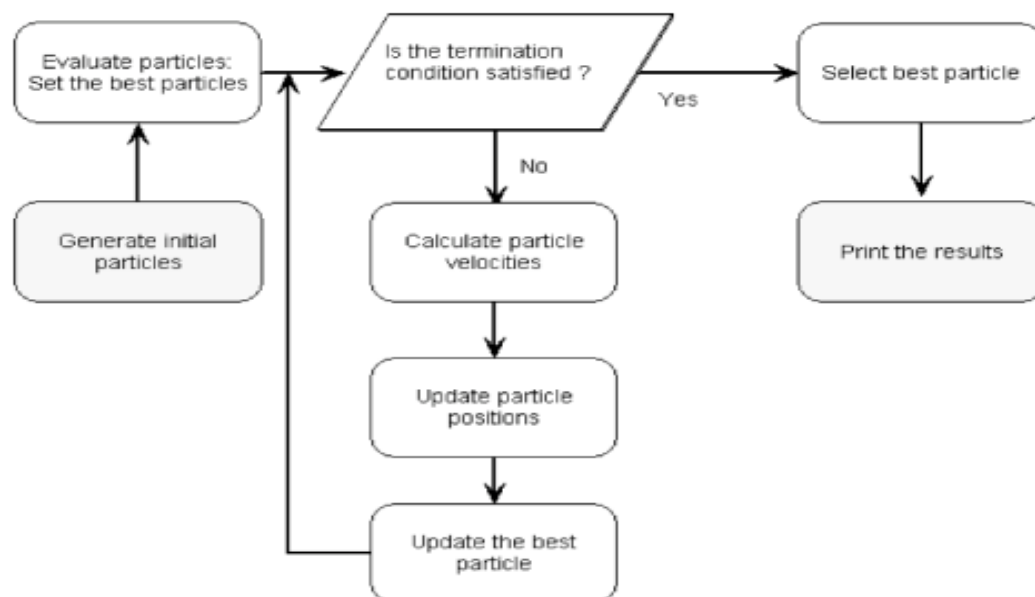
Generate initial particles

Evaluate particles: Set the best particles

Is the termination condition satisfied ?

Yes

Select best particle

Print the results

No

Calculate particle velocities

Update particle positions

Update the best particle